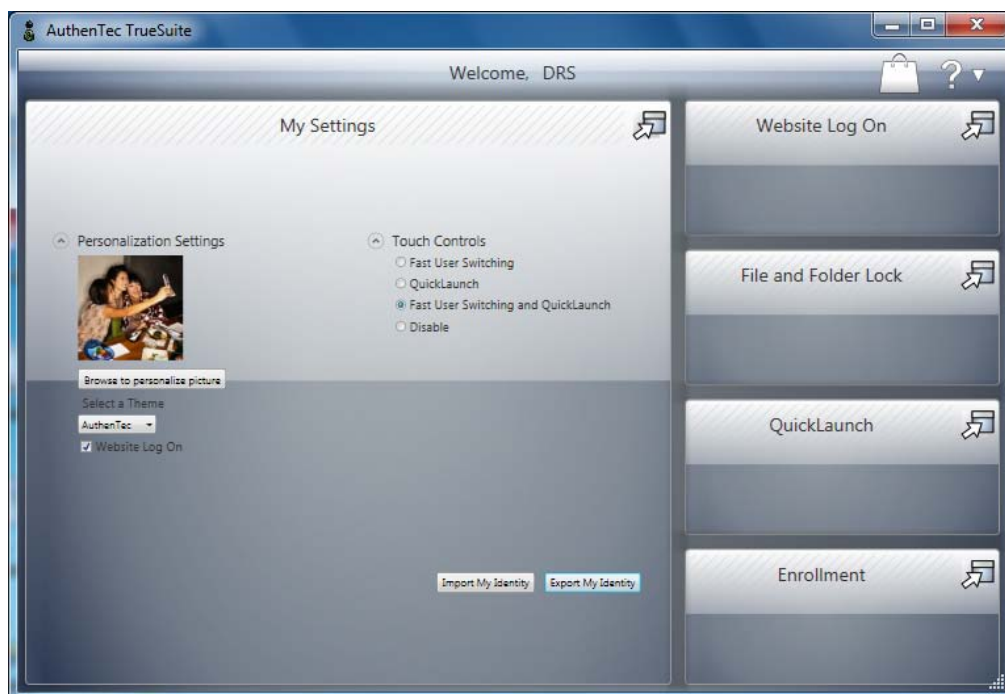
AuthenTec TrueSuite

Welcome, DRS

?

My Settings

Personalization Settings

Browse to personalize picture

Select a Theme

AuthenTec

Website Log On

Touch Controls

Fast User Switching

QuickLaunch

Fast User Switching and QuickLaunch

Disable

Import My Identity

Export My Identity

Website Log On

File and Folder Lock

QuickLaunch

Enrollment